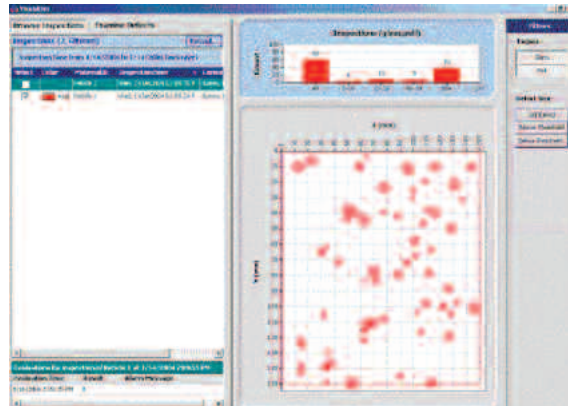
Browse Inspections | Examine Defects

Inspections (2 filtered) Reload...

Select | Color | Materials | Inspected at

Reload

Inspections (plies/cell)

Y (mm)

Filters

Region

Select tool

Show Overlaid

Show Contours

X (mm)

Evaluations for inspections on Vehicle 2

Evaluation Time | Result | Alarm Message